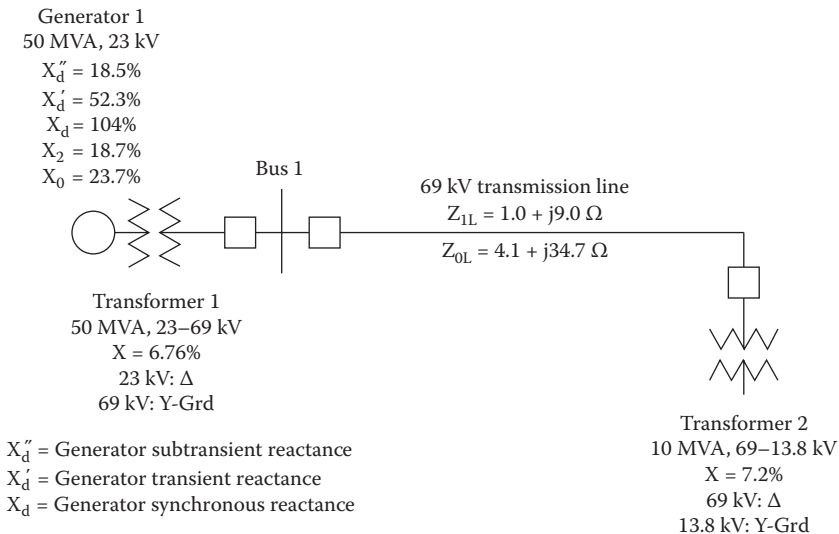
Generator 1
50 MVA, 23 kV
$X_d'' = 18.5\%$
$X_d' = 52.3\%$
$X_d = 104\%$
$X_2 = 18.7\%$
$X_0 = 23.7\%$

Bus 1

69 kV transmission line
$Z_{1L} = 1.0 + j9.0\ \Omega$
$Z_{0L} = 4.1 + j34.7\ \Omega$

Transformer 1
50 MVA, 23–69 kV
X = 6.76%
23 kV: Δ
69 kV: Y-Grd

Transformer 2
10 MVA, 69–13.8 kV
X = 7.2%
69 kV: Δ
13.8 kV: Y-Grd

$X_d''$ = Generator subtransient reactance
$X_d'$ = Generator transient reactance
$X_d$ = Generator synchronous reactance